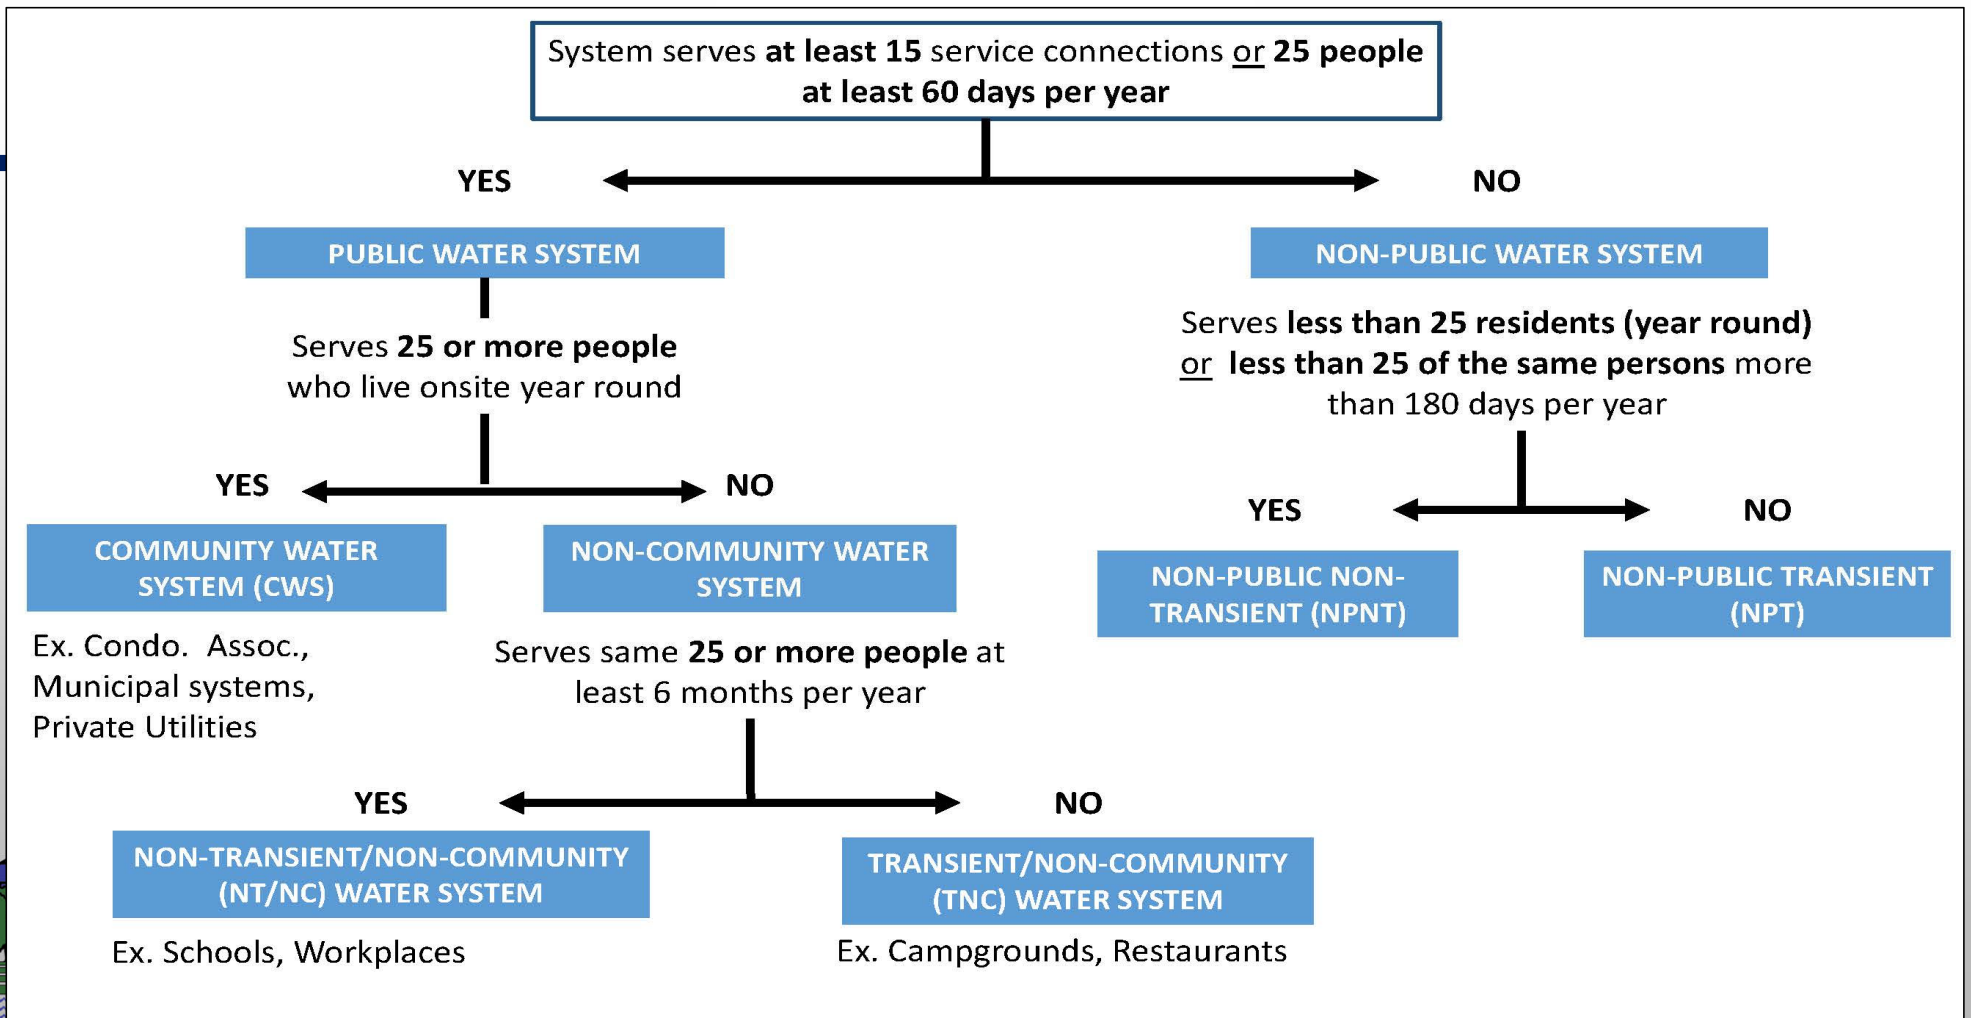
System serves at least 15 service connections or 25 people at least 60 days per year

YES

NO

PUBLIC WATER SYSTEM

NON-PUBLIC WATER SYSTEM

Serves 25 or more people who live onsite year round

Serves less than 25 residents (year round) or less than 25 of the same persons more than 180 days per year

YES

NO

YES

NO

COMMUNITY WATER SYSTEM (CWS)

NON-COMMUNITY WATER SYSTEM

NON-PUBLIC NON-TRANSIENT (NPNT)

NON-PUBLIC TRANSIENT (NPT)

Ex. Condo. Assoc., Municipal systems, Private Utilities

Serves same 25 or more people at least 6 months per year

YES

NO

NON-TRANSIENT/NON-COMMUNITY (NT/NC) WATER SYSTEM

TRANSIENT/NON-COMMUNITY (TNC) WATER SYSTEM

Ex. Schools, Workplaces

Ex. Campgrounds, Restaurants